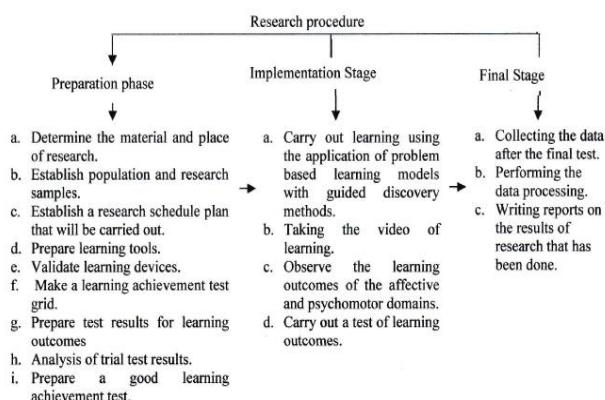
Research procedure

Preparation phase

a. Determine the material and place of research.
b. Establish population and research samples.
c. Establish a research schedule plan that will be carried out.
d. Prepare learning tools.
e. Validate learning devices.
f. Make a learning achievement test grid.
g. Prepare test results for learning outcomes
h. Analysis of trial test results.
i. Prepare a good learning achievement test.

Implementation Stage

a. Carry out learning using the application of problem based learning models with guided discovery methods.
b. Taking the video of learning.
c. Observe the learning outcomes of the affective and psychomotor domains.
d. Carry out a test of learning outcomes.

Final Stage

a. Collecting the data after the final test.
b. Performing the data processing.
c. Writing reports on the results of research that has been done.